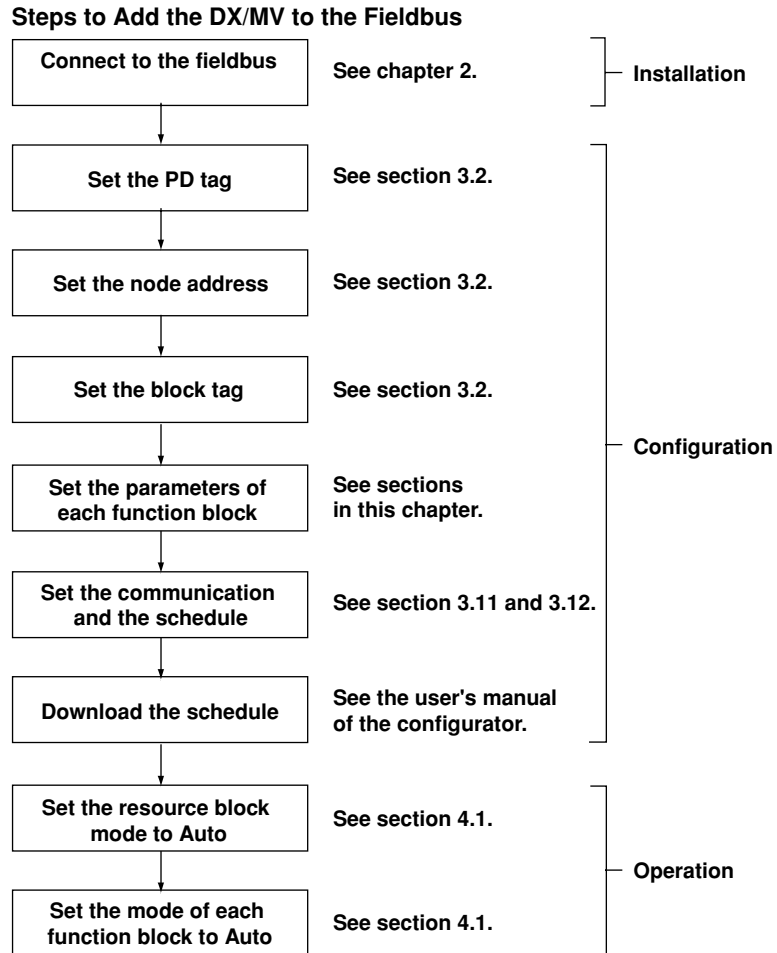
Steps to Add the DX/MV to the Fieldbus

Connect to the fieldbus

See chapter 2.

Installation

Set the PD tag

See section 3.2.

Set the node address

See section 3.2.

Set the block tag

See section 3.2.

Set the parameters of each function block

See sections in this chapter.

Set the communication and the schedule

See section 3.11 and 3.12.

Download the schedule

See the user's manual of the configurator.

Configuration

Set the resource block mode to Auto

See section 4.1.

Set the mode of each function block to Auto

See section 4.1.

Operation